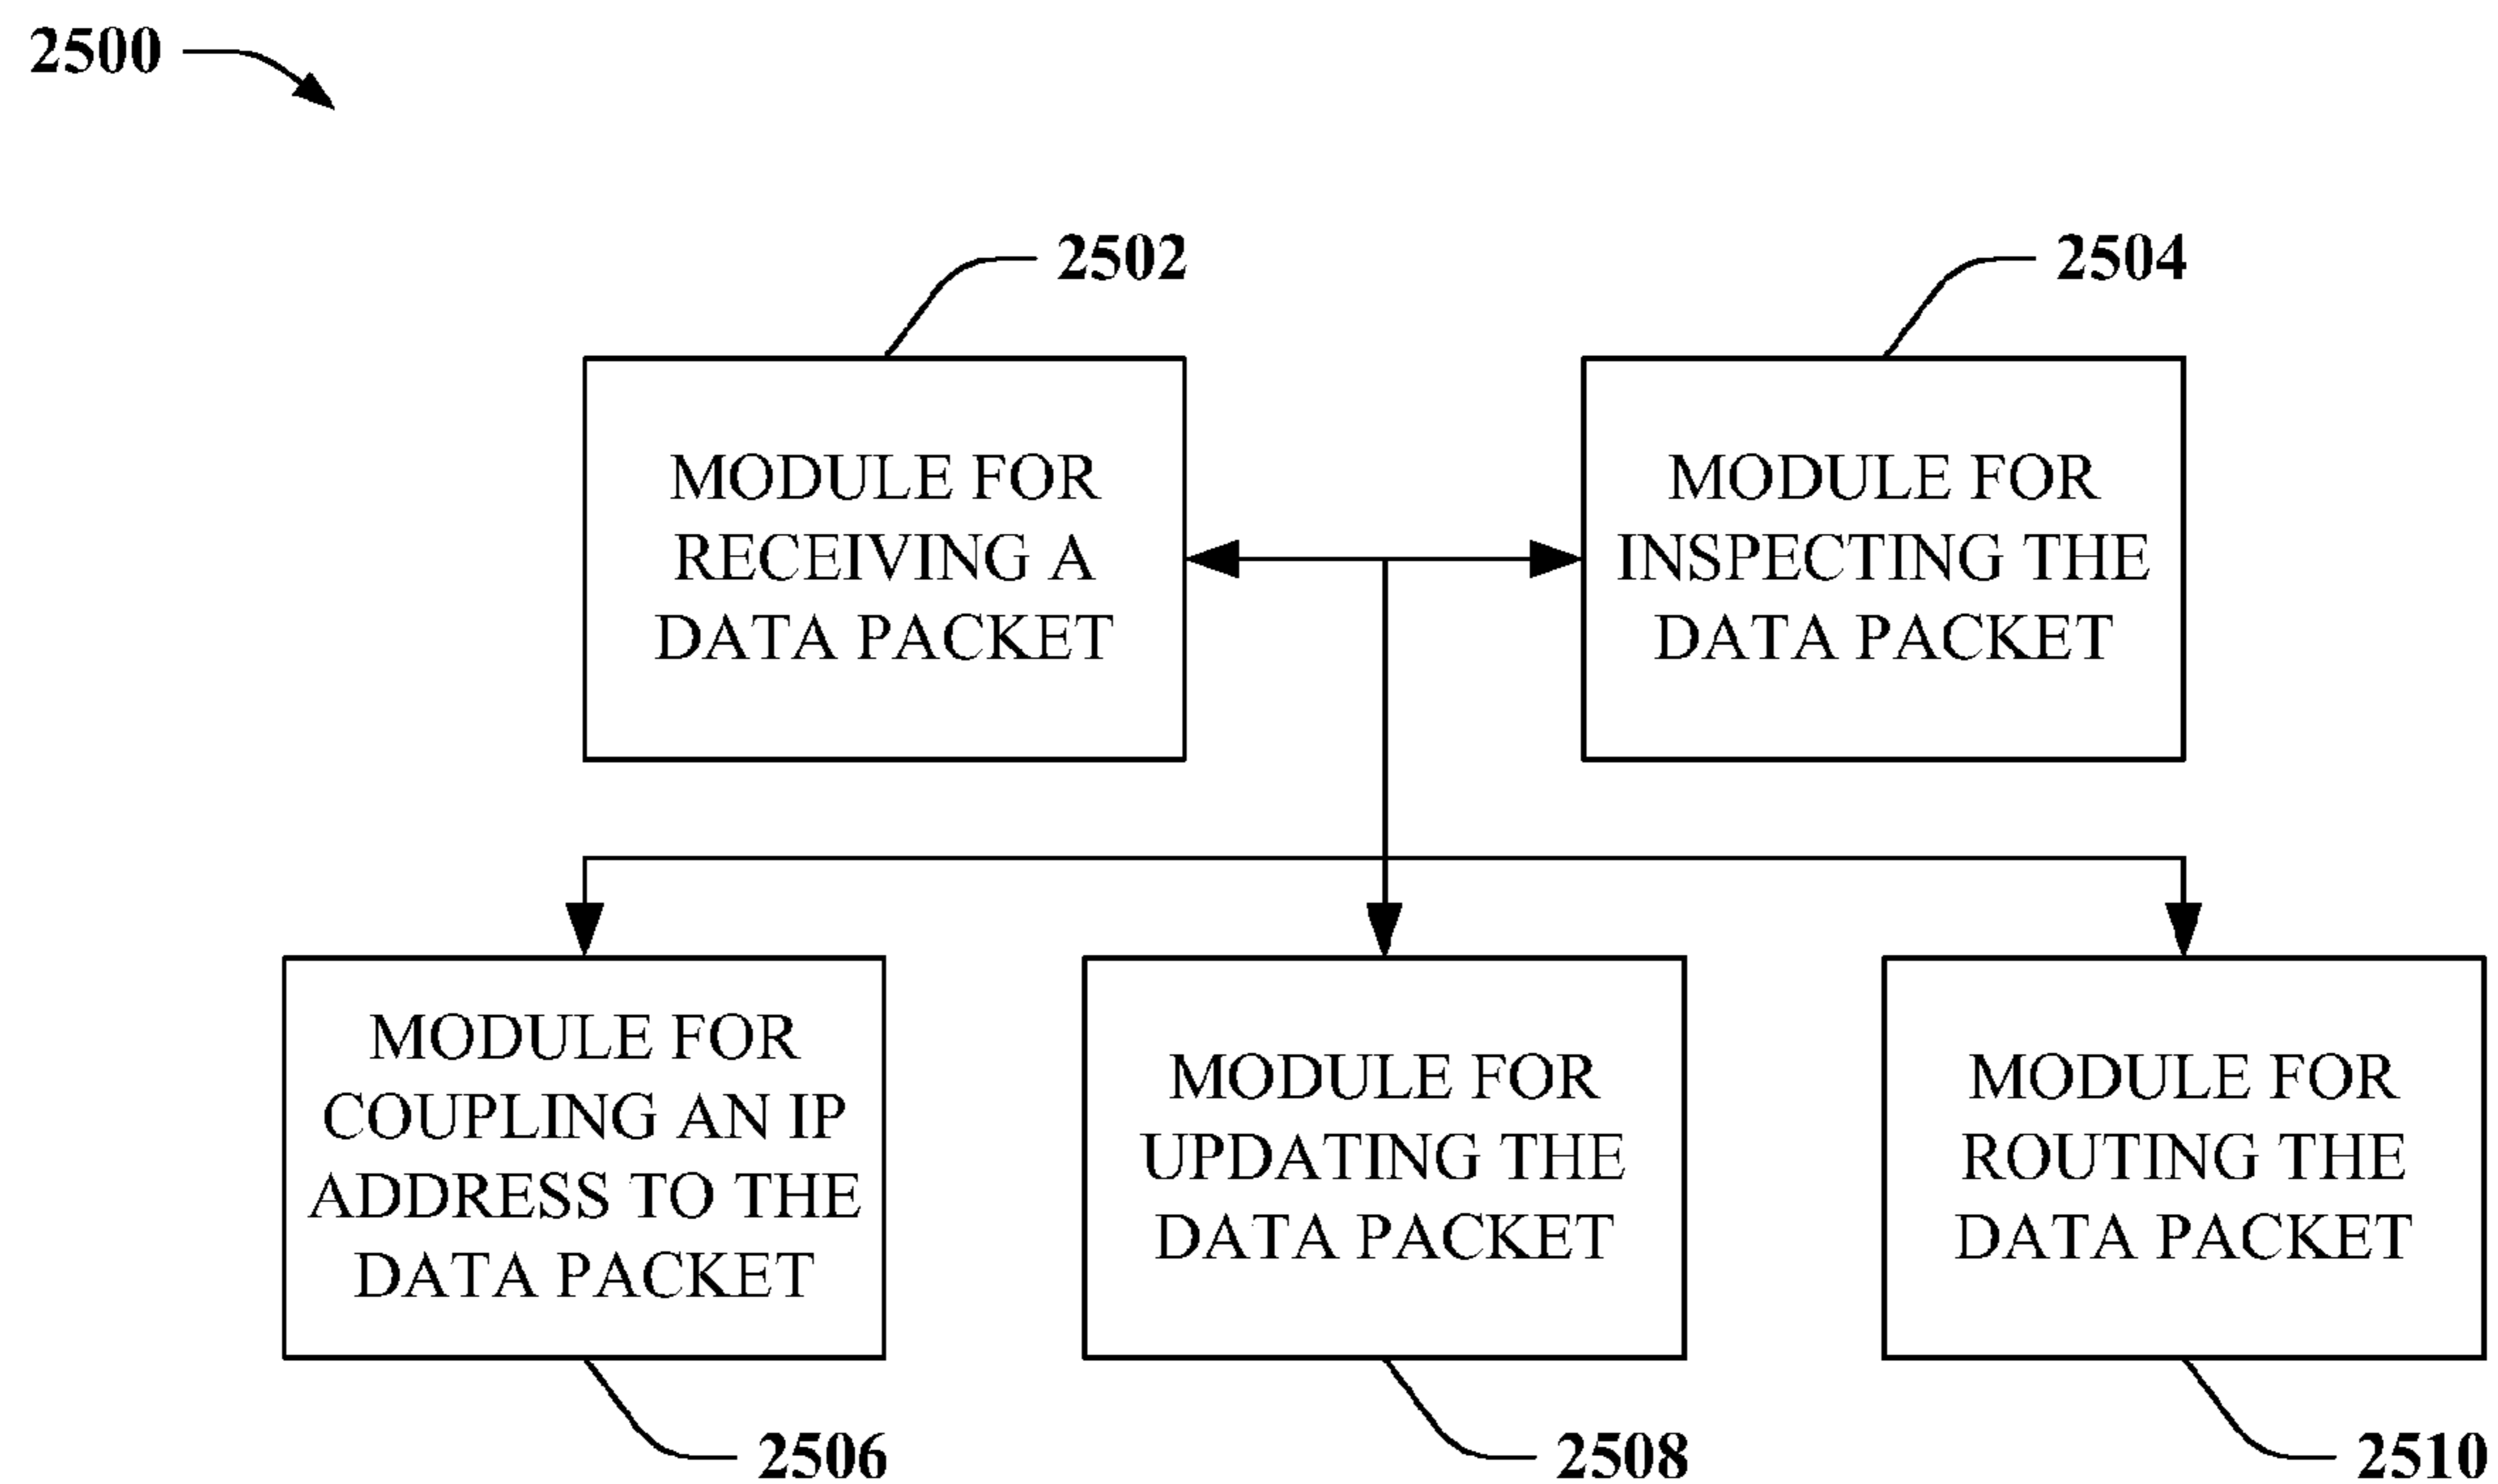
2500

2502

MODULE FOR RECEIVING A DATA PACKET

2504

MODULE FOR INSPECTING THE DATA PACKET

MODULE FOR COUPLING AN IP ADDRESS TO THE DATA PACKET

2506

MODULE FOR UPDATING THE DATA PACKET

2508

MODULE FOR ROUTING THE DATA PACKET

2510